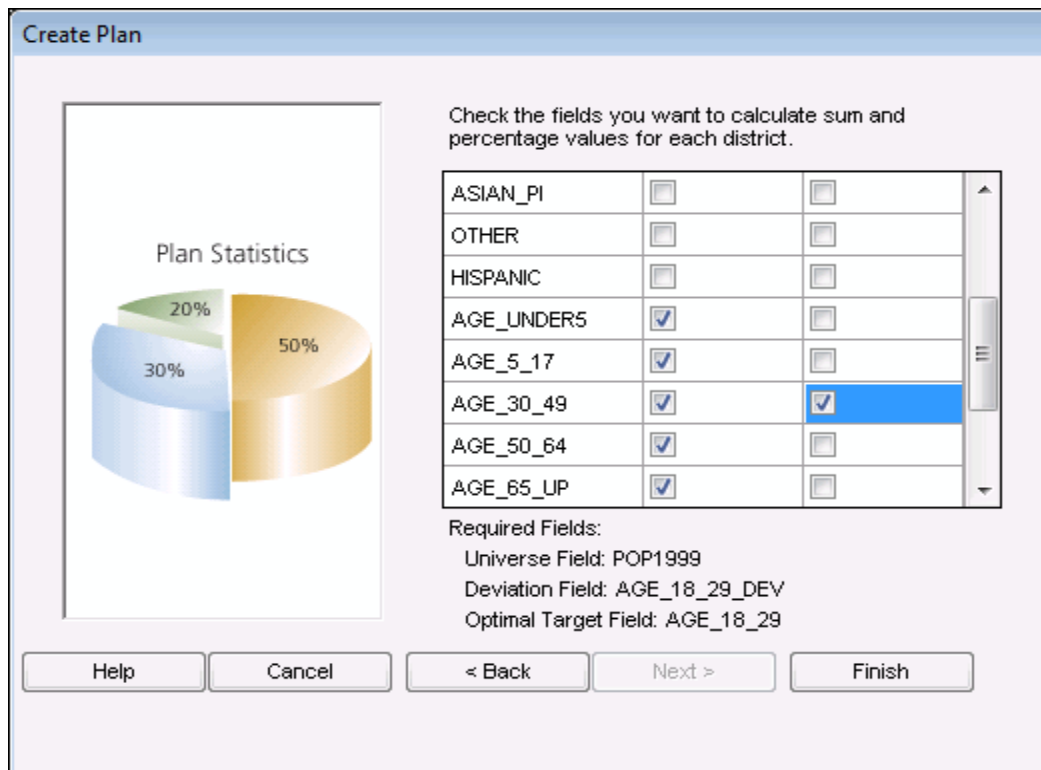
Create Plan

Plan Statistics

20%

50%

30%

Check the fields you want to calculate sum and percentage values for each district.

| | | |
|---|---|---|
| ASIAN_PI | ☐ | ☐ |
| OTHER | ☐ | ☐ |
| HISPANIC | ☐ | ☐ |
| AGE_UNDER5 | ☑ | ☐ |
| AGE_5_17 | ☑ | ☐ |
| AGE_30_49 | ☑ | ☑ |
| AGE_50_64 | ☑ | ☐ |
| AGE_65_UP | ☑ | ☐ |

Required Fields:
Universe Field: POP1999
Deviation Field: AGE_18_29_DEV
Optimal Target Field: AGE_18_29

Help Cancel < Back Next > Finish